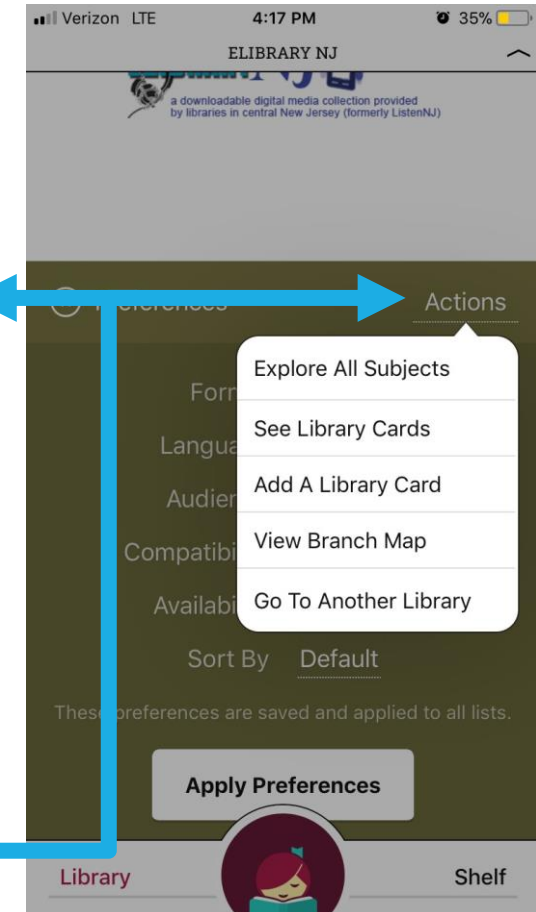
Verizon LTE 4:17 PM 35%

ELIBRARY NJ

a downloadable digital media collection provided by libraries in central New Jersey (formerly ListenNJ)

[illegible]references

Actions

Explore All Subjects

See Library Cards

Add A Library Card

View Branch Map

Go To Another Library

Forr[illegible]

Langua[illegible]

Audier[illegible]

Compatibi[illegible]

Availabi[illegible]

Sort By Default

Thes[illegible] preferences are saved and applied to all lists.

Apply Preferences

Library

Shelf